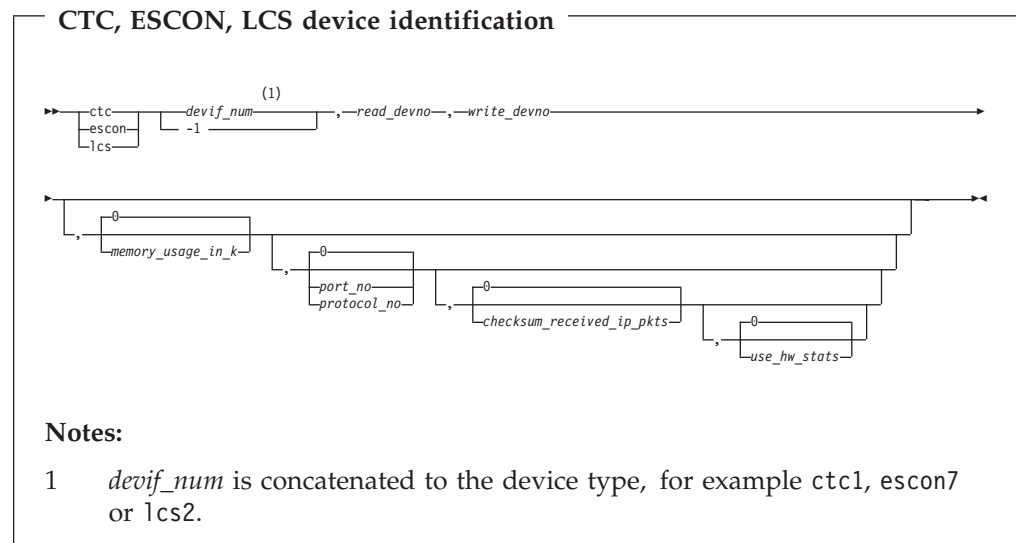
CTC, ESCON, LCS device identification

ctc
escon
lcs
devif_num
(1)
-1
,
read_devno
,
write_devno

,
0
memory_usage_in_k
,
0
port_no
protocol_no
,
0
checksum_received_ip_pkts
,
0
use_hw_stats

Notes:

1 *devif_num* is concatenated to the device type, for example ctc1, escon7 or lcs2.